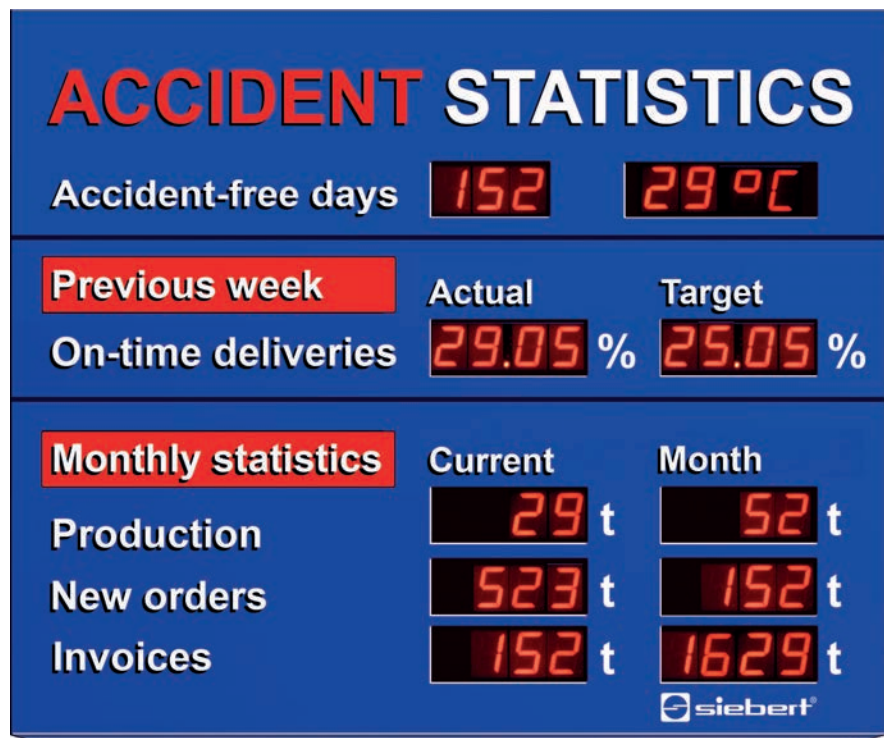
ACCIDENT STATISTICS

Accident-free days 152 29 °C

Previous week

Actual Target

On-time deliveries 29.05 % 25.05 %

Monthly statistics

Current Month

Production 29 t 52 t

New orders 523 t 152 t

Invoices 152 t 1629 t

siebert®